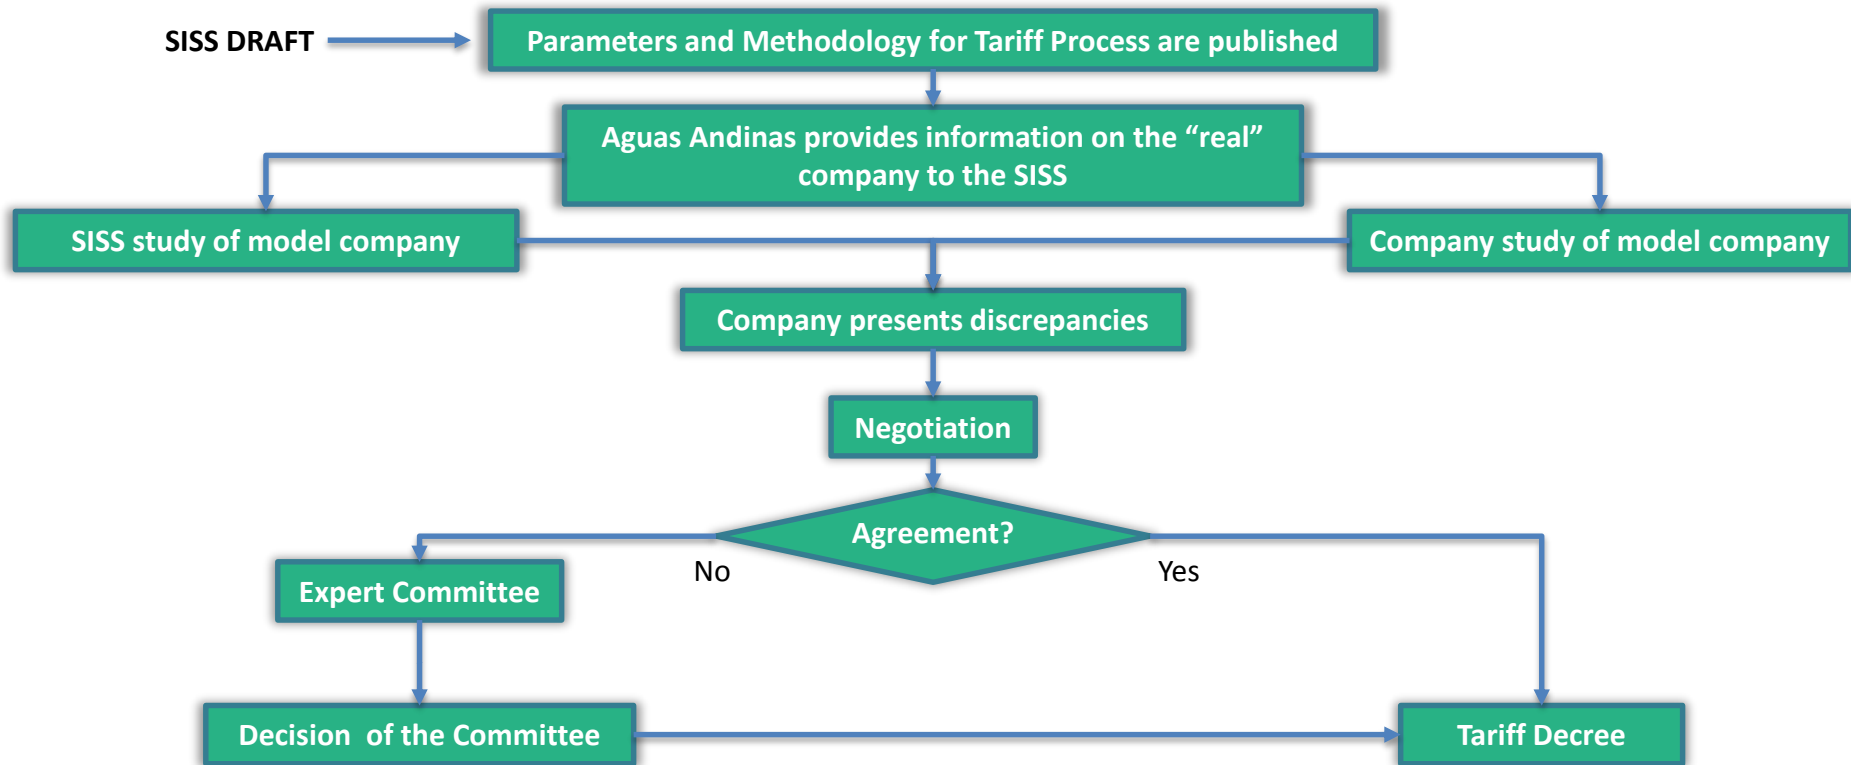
SISS DRAFT

Parameters and Methodology for Tariff Process are published

Aguas Andinas provides information on the “real” company to the SISS

SISS study of model company

Company study of model company

Company presents discrepancies

Negotiation

Agreement?

No

Yes

Expert Committee

Decision  of the Committee

Tariff Decree